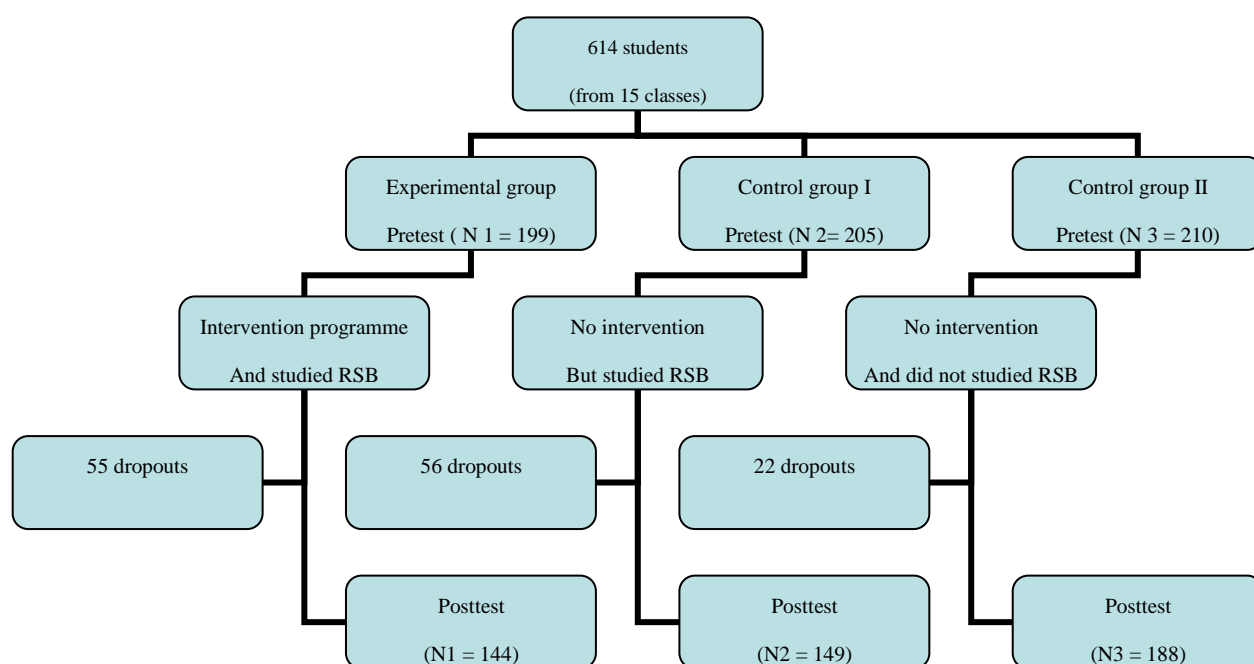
614 students

(from 15 classes)

Experimental group

Pretest ( N 1 = 199)

Control group I

Pretest (N 2= 205)

Control group II

Pretest (N 3 = 210)

Intervention programme

And studied RSB

No intervention

But studied RSB

No intervention

And did not studied RSB

55 dropouts

56 dropouts

22 dropouts

Posttest

(N1 = 144)

Posttest

(N2 = 149)

Posttest

(N3 = 188)